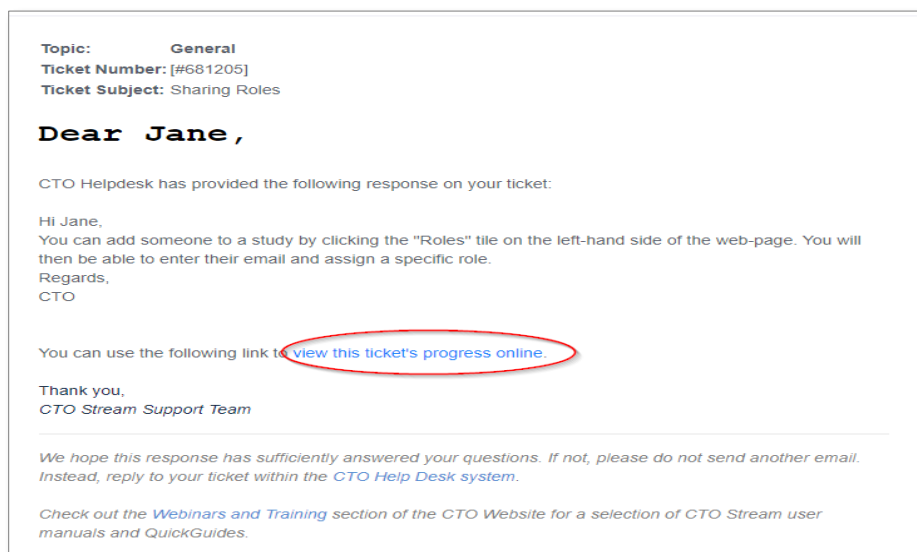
Topic: General
Ticket Number: [#681205]
Ticket Subject: Sharing Roles

Dear Jane,

CTO Helpdesk has provided the following response on your ticket:

Hi Jane,
You can add someone to a study by clicking the "Roles" tile on the left-hand side of the web-page. You will then be able to enter their email and assign a specific role.
Regards,
CTO

You can use the following link to view this ticket's progress online.

Thank you,
CTO Stream Support Team

We hope this response has sufficiently answered your questions. If not, please do not send another email. Instead, reply to your ticket within the CTO Help Desk system.

Check out the Webinars and Training section of the CTO Website for a selection of CTO Stream user manuals and QuickGuides.